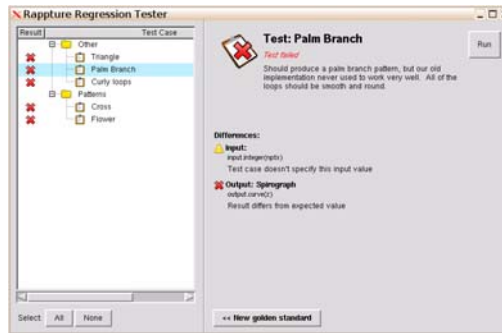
Rappture Regression Tester

Result | Test Case

Other
Triangle
Palm Branch
Curly loops
Patterns
Cross
Flower

Select: All None

Test: Palm Branch

Test failed

Should produce a palm branch pattern, but our old implementation never used to work very well. All of the loops should be smooth and round.

Run

Differences:

Input:
input.integer(npts)
Test case doesn't specify this input value

Output: Spirograph
output.curve(2)
Result differs from expected value

<< New golden standard